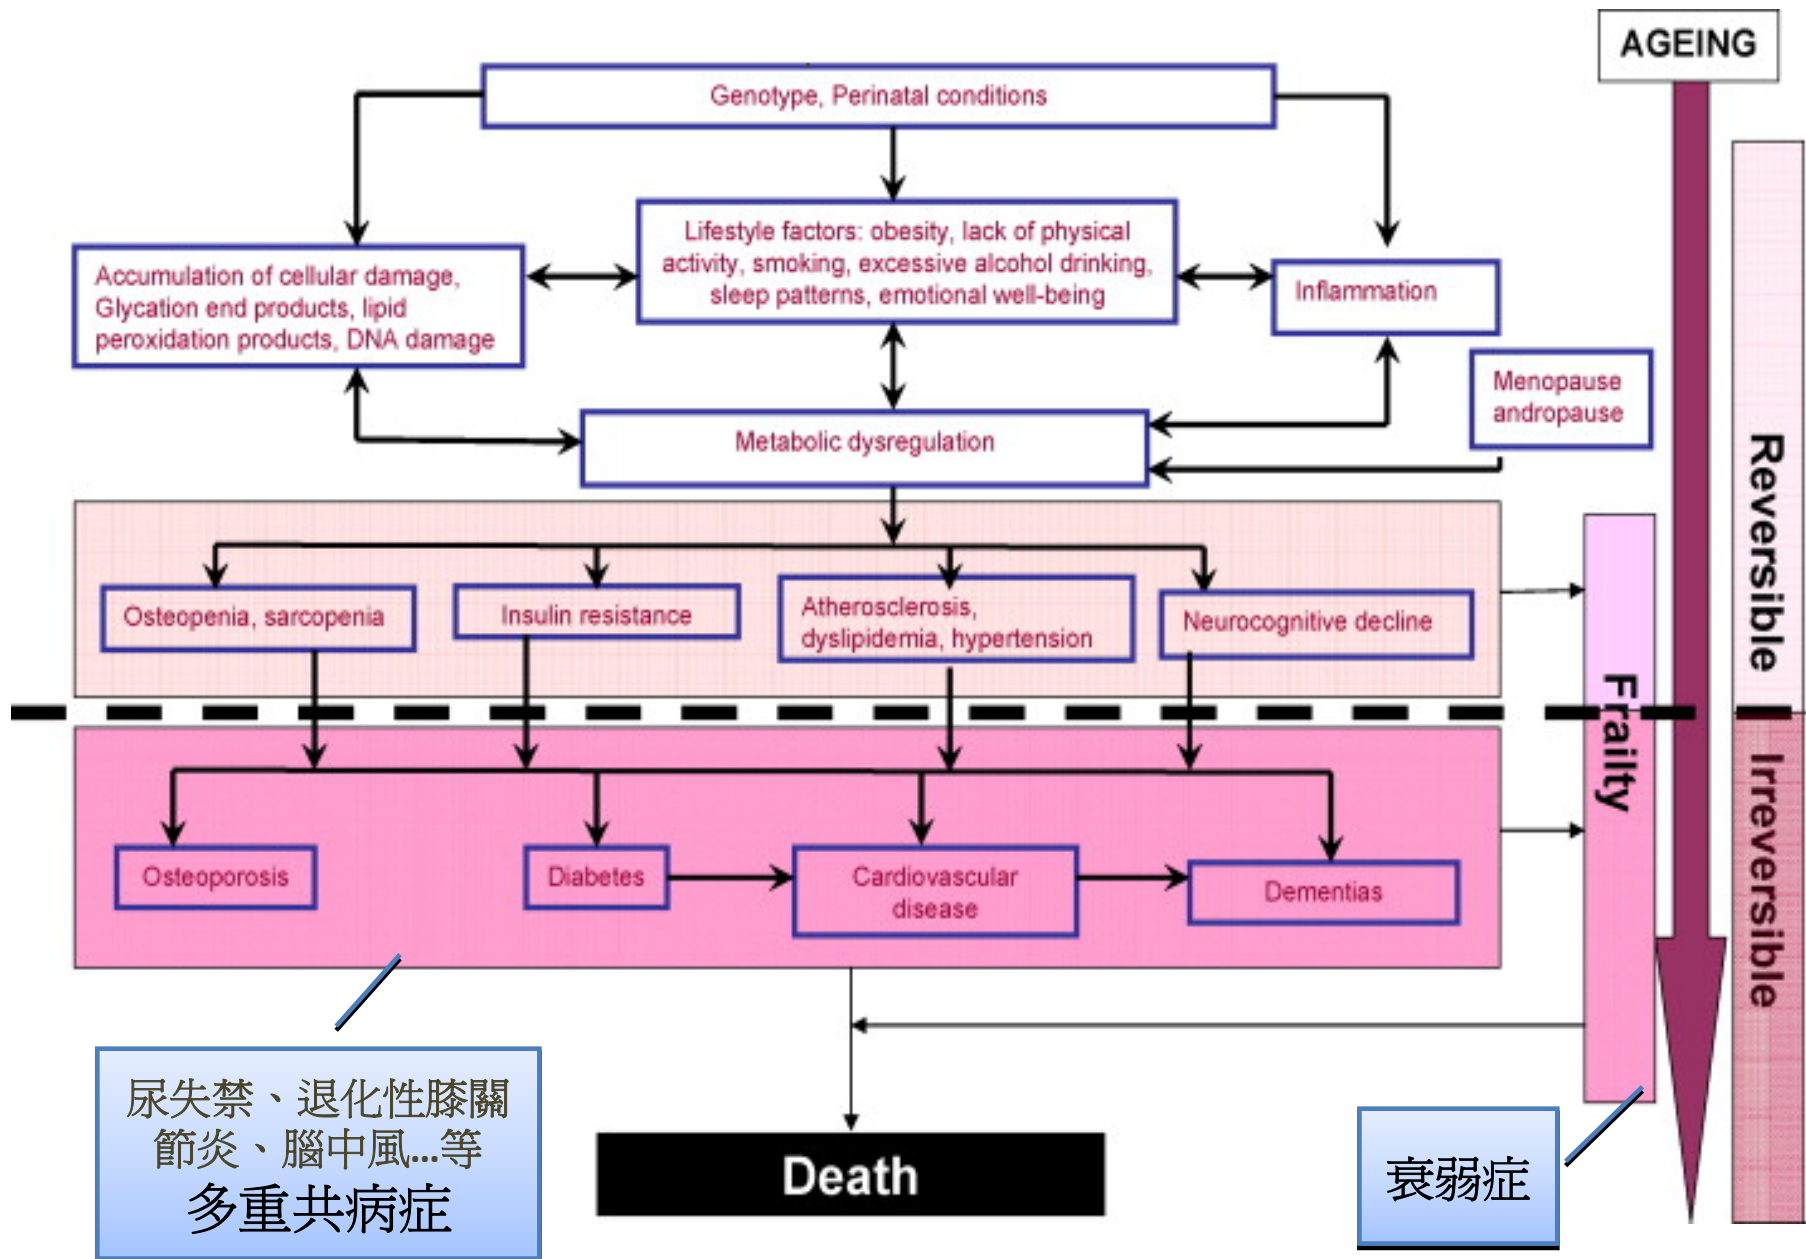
AGEING

Genotype, Perinatal conditions

Accumulation of cellular damage, Glycation end products, lipid peroxidation products, DNA damage

Lifestyle factors: obesity, lack of physical activity, smoking, excessive alcohol drinking, sleep patterns, emotional well-being

Inflammation

Menopause andropause

Metabolic dysregulation

Osteopenia, sarcopenia

Insulin resistance

Atherosclerosis, dyslipidemia, hypertension

Neurocognitive decline

Reversible

Frailty

Irreversible

Osteoporosis

Diabetes

Cardiovascular disease

Dementias

尿失禁、退化性膝關節炎、腦中風...等
多重共病症

Death

衰弱症